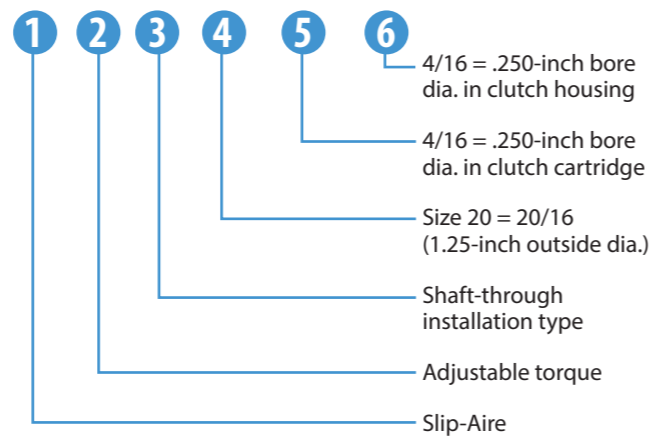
1 2 3 4 5 6

4/16 = .250-inch bore dia. in clutch housing

4/16 = .250-inch bore dia. in clutch cartridge

Size 20 = 20/16 (1.25-inch outside dia.)

Shaft-through installation type

Adjustable torque

Slip-Aire